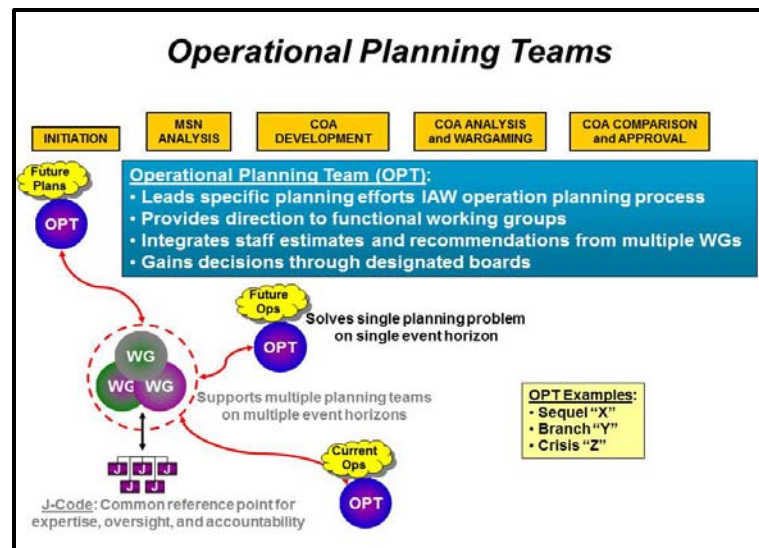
Operational Planning Teams

INITIATION

MSN ANALYSIS

COA DEVELOPMENT

COA ANALYSIS and WARGAMING

COA COMPARISON and APPROVAL

Future Plans

OPT

Operational Planning Team (OPT):
• Leads specific planning efforts IAW operation planning process
• Provides direction to functional working groups
• Integrates staff estimates and recommendations from multiple WGs
• Gains decisions through designated boards

Future Ops

OPT

Solves single planning problem on single event horizon

WG

WG

WG

Supports multiple planning teams on multiple event horizons

OPT Examples:
• Sequel "X"
• Branch "Y"
• Crisis "Z"

J J J J
J J

Current Ops

OPT

J-Code: Common reference point for expertise, oversight, and accountability